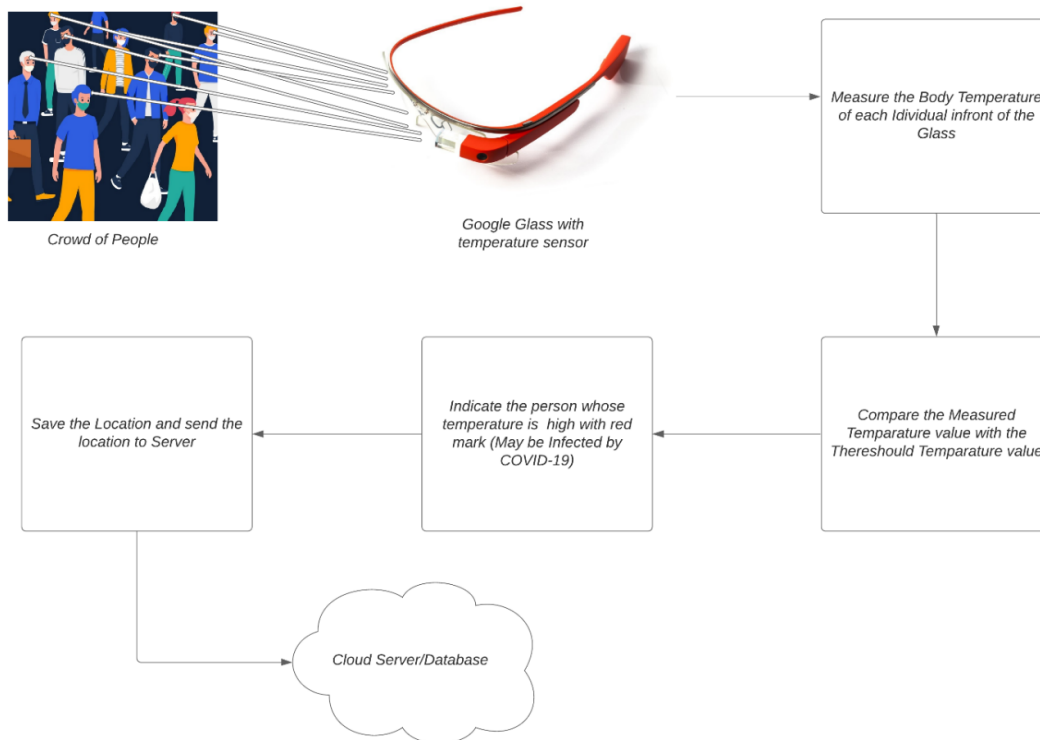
Crowd of People

Google Glass with temperature sensor

Measure the Body Temperature of each Idividual infront of the Glass

Compare the Measured Temparature value with the Thereshould Temparature value

Indicate the person whose temperature is high with red mark (May be Infected by COVID-19)

Save the Location and send the location to Server

Cloud Server/Database